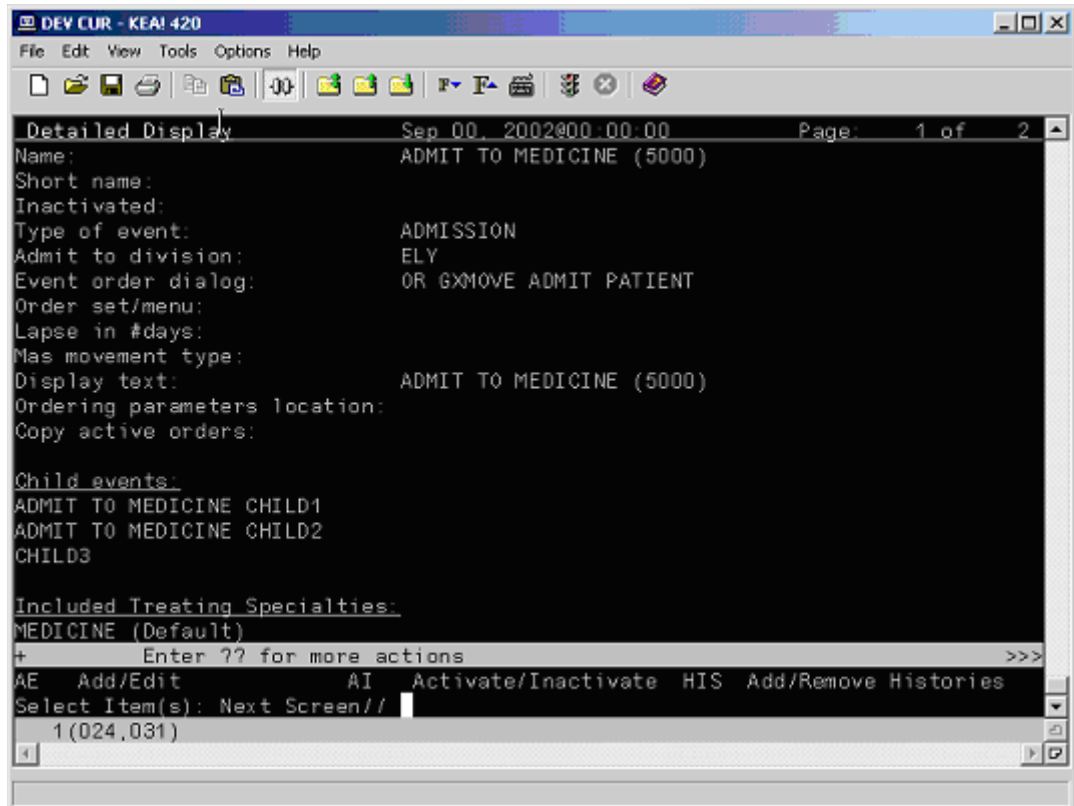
DEV CUR - KEA! 420

File Edit View Tools Options Help

Detailed Display Sep 00, 2002@00:00:00 Page: 1 of 2
Name: ADMIT TO MEDICINE (5000)
Short name:
Inactivated:
Type of event: ADMISSION
Admit to division: ELY
Event order dialog: OR GXMOVE ADMIT PATIENT
Order set/menu:
Lapse in #days:
Mas movement type:
Display text: ADMIT TO MEDICINE (5000)
Ordering parameters location:
Copy active orders:

Child events:
ADMIT TO MEDICINE CHILD1
ADMIT TO MEDICINE CHILD2
CHILD3

Included Treating Specialties:
MEDICINE (Default)
+ Enter ?? for more actions >>>
AE Add/Edit AI Activate/Inactivate HIS Add/Remove Histories
Select Item(s): Next Screen//
1(024,031)